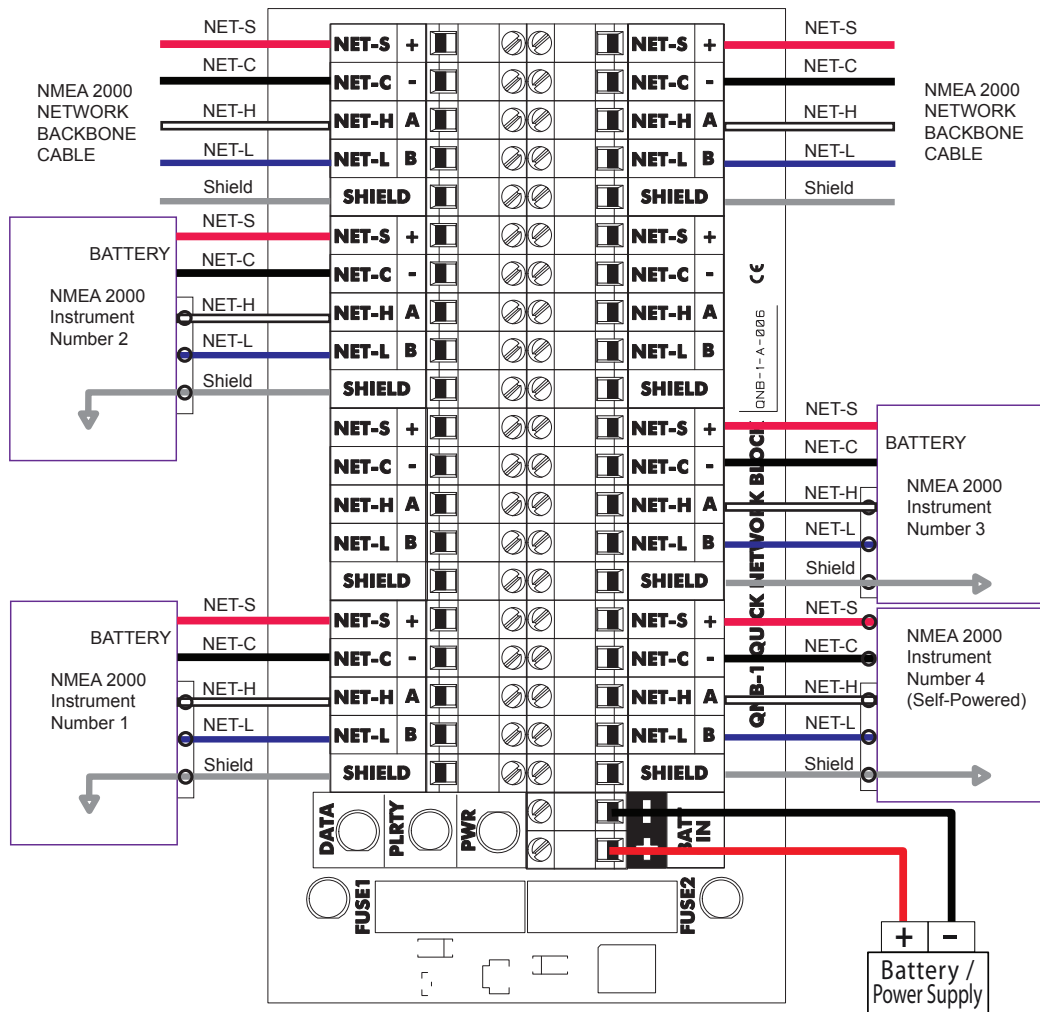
NET-S
NET-C
NMEA 2000 NETWORK BACKBONE CABLE
NET-H
NET-L
Shield

| NET-S | + | NET-S | + |
|---|---|---|---|
| NET-C | - | NET-C | - |
| NET-H | A | NET-H | A |
| NET-L | B | NET-L | B |
| SHIELD | | SHIELD | |
| NET-S | + | NET-S | + |
| NET-C | - | NET-C | - |
| NET-H | A | NET-H | A |
| NET-L | B | NET-L | B |
| SHIELD | | SHIELD | |
| NET-S | + | NET-S | + |
| NET-C | - | NET-C | - |
| NET-H | A | NET-H | A |
| NET-L | B | NET-L | B |
| SHIELD | | SHIELD | |
| NET-S | + | NET-S | + |
| NET-C | - | NET-C | - |
| NET-H | A | NET-H | A |
| NET-L | B | NET-L | B |
| SHIELD | | SHIELD | |

NET-S
NET-C
NMEA 2000 NETWORK BACKBONE CABLE
NET-H
NET-L
Shield

NET-S
BATTERY
NET-C
NMEA 2000 Instrument Number 2
NET-H
NET-L
Shield

CE
QNB-1-A-006
QNB-1 QUICK NETWORK BLOCK

NET-S
NET-C
BATTERY
NET-H
NMEA 2000 Instrument Number 3
NET-L
Shield

NET-S
BATTERY
NET-C
NMEA 2000 Instrument Number 1
NET-H
NET-L
Shield

NET-S
NMEA 2000 Instrument Number 4 (Self-Powered)
NET-C
NET-H
NET-L
Shield

DATA
PLRTY
PWR
BATT IN
FUSE1
FUSE2
+ -
Battery / Power Supply